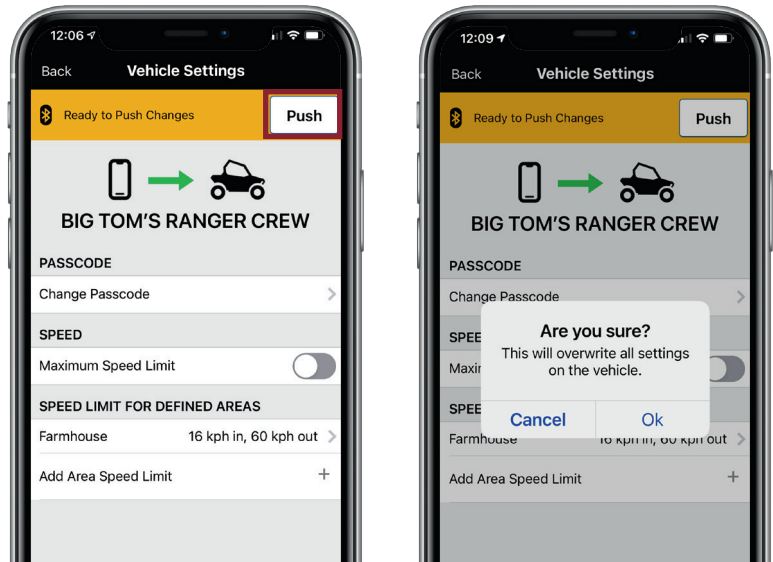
12:06

Back Vehicle Settings

Ready to Push Changes

Push

BIG TOM'S RANGER CREW

PASSCODE

Change Passcode

SPEED

Maximum Speed Limit

SPEED LIMIT FOR DEFINED AREAS

Farmhouse 16 kph in, 60 kph out

Add Area Speed Limit +

12:09

Back Vehicle Settings

Ready to Push Changes

Push

BIG TOM'S RANGER CREW

PASSCODE

Change Passcode

SPEE

Maxi

SPEE

Are you sure?

This will overwrite all settings on the vehicle.

Cancel Ok

Farmhouse 16 kph in, 60 kph out

Add Area Speed Limit +